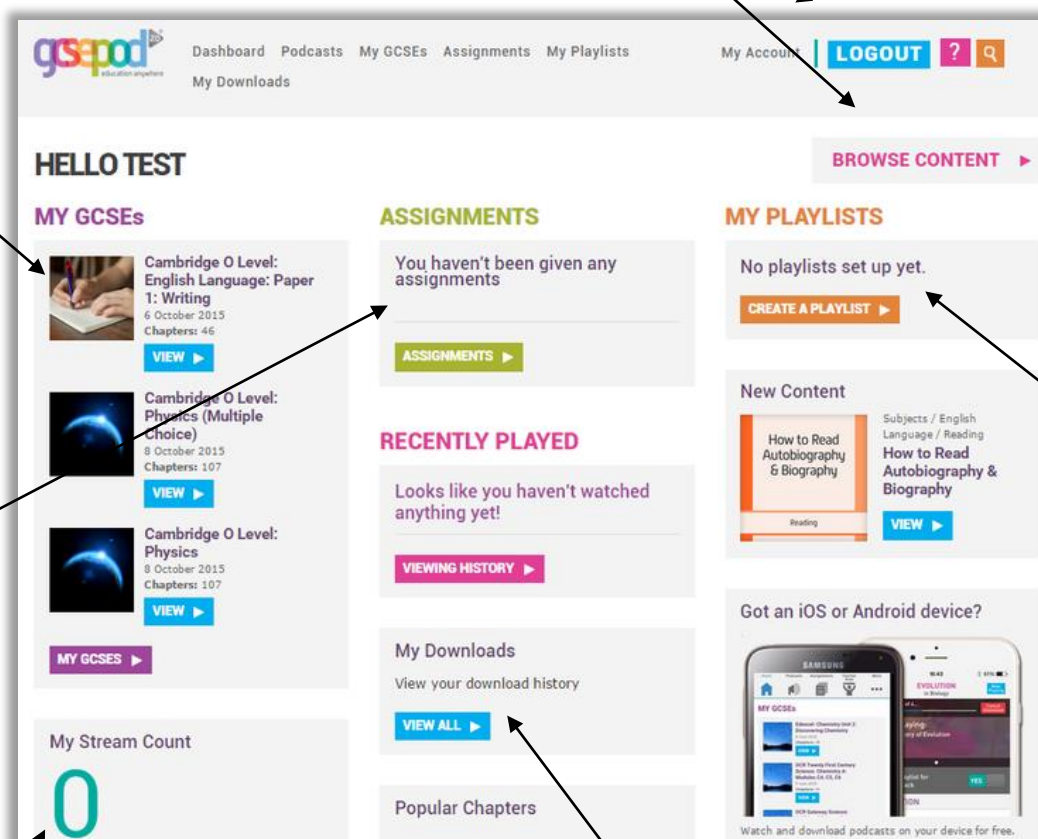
gcsepod education anywhere

Dashboard Podcasts My GCSEs Assignments My Playlists My Downloads

My Account LOGOUT ?

HELLO TEST

BROWSE CONTENT ▶

MY GCSEs

Cambridge O Level: English Language: Paper 1: Writing
6 October 2015
Chapters: 46
VIEW ▶

Cambridge O Level: Physics (Multiple Choice)
8 October 2015
Chapters: 107
VIEW ▶

Cambridge O Level: Physics
8 October 2015
Chapters: 107
VIEW ▶

MY GCSES ▶

My Stream Count
0

ASSIGNMENTS

You haven't been given any assignments

ASSIGNMENTS ▶

RECENTLY PLAYED

Looks like you haven't watched anything yet!

VIEWING HISTORY ▶

My Downloads

View your download history

VIEW ALL ▶

Popular Chapters

MY PLAYLISTS

No playlists set up yet.

CREATE A PLAYLIST ▶

New Content

How to Read Autobiography & Biography
Reading

Subjects / English Language / Reading
How to Read Autobiography & Biography
VIEW ▶

Got an iOS or Android device?

SAMSUNG
MY GCSEs
EVOLUTION
YES

Watch and download podcasts on your device for free.